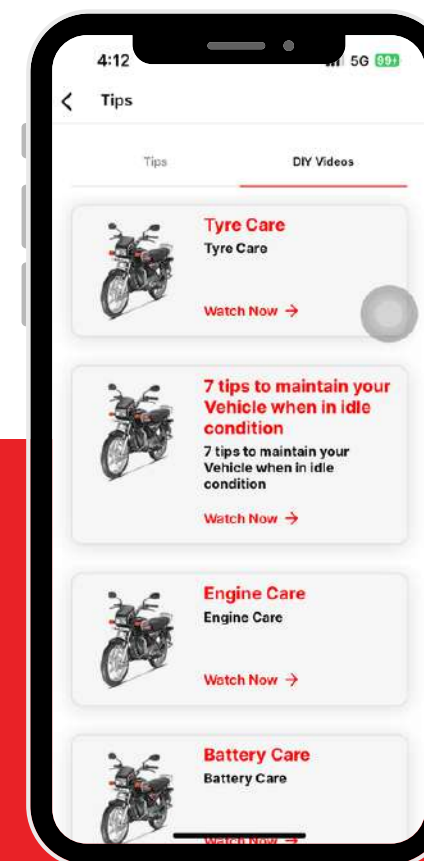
4:12

5G 99+

Tips

Tips

DIY Videos

Tyre Care
Tyre Care

Watch Now →

7 tips to maintain your Vehicle when in idle condition
7 tips to maintain your Vehicle when in idle condition

Watch Now →

Engine Care
Engine Care

Watch Now →

Battery Care
Battery Care

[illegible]